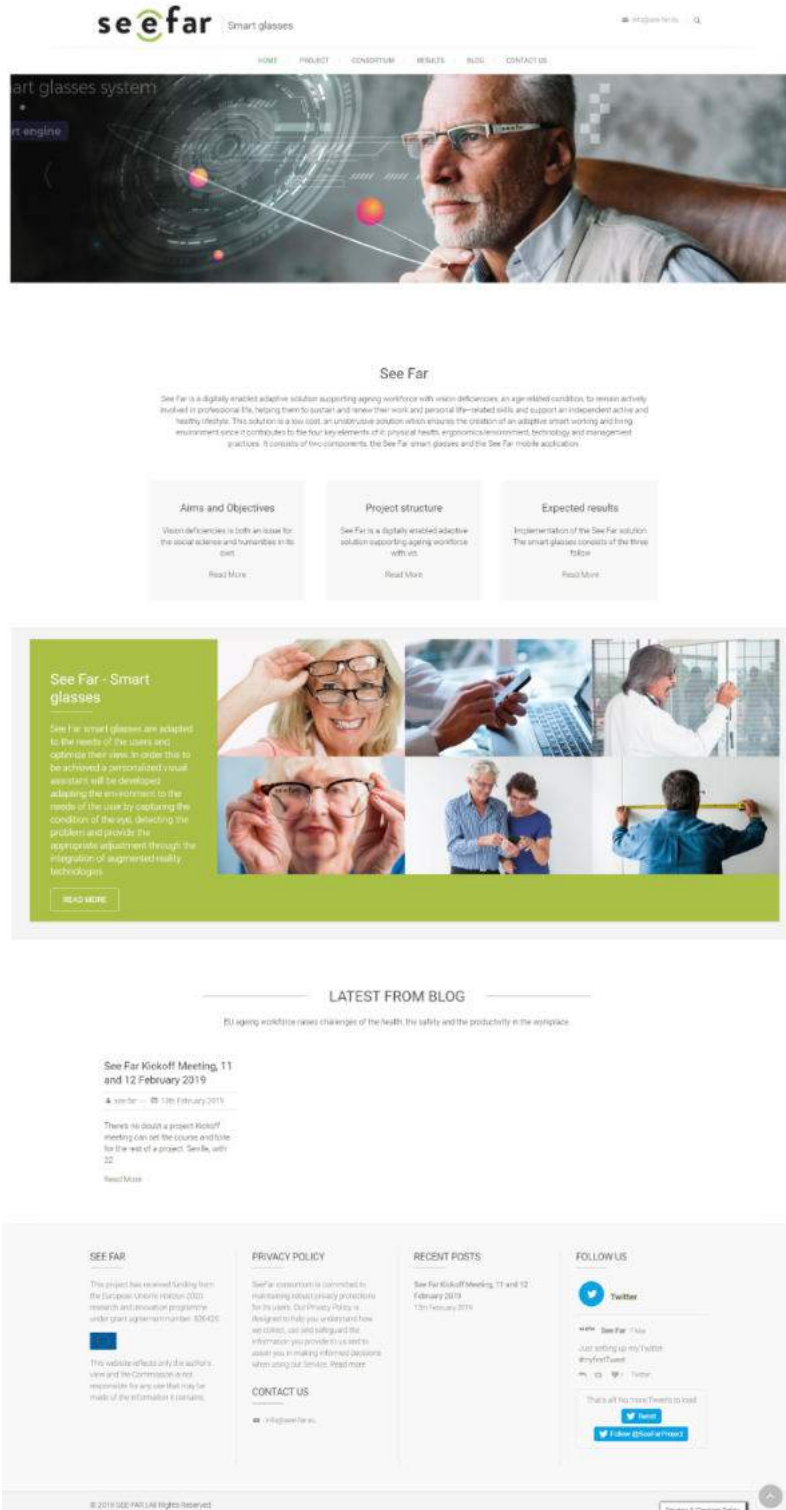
seefar Smart glasses

info@see-far.eu

HOME PROJECT CONSORTIUM RESULTS BLOG CONTACT US

art glasses system

rt engine

See Far

See Far is a digitally enabled adaptive solution supporting ageing workforce with vision deficiencies, an age-related condition, to remain actively involved in professional life, helping them to sustain and renew their work and personal life-related skills and support an independent active and healthy lifestyle. This solution is a low cost, an unobtrusive solution which ensures the creation of an adaptive smart working and living environment since it contributes to the four key elements of it: physical health, ergonomics/environment, technology and management practices. It consists of two components: the See Far smart glasses and the See Far mobile application.

Aims and Objectives

Vision deficiencies is both an issue for the social science and humanities in its own

Read More

Project structure

See Far is a digitally enabled adaptive solution supporting ageing workforce with vis

Read More

Expected results

Implementation of the See Far solution. The smart glasses consists of the three follow

Read More

See Far - Smart glasses

See Far smart glasses are adapted to the needs of the users and optimize their view. In order this to be achieved a personalized visual assistant will be developed adapting the environment to the needs of the user by capturing the condition of the eye, detecting the problem and provide the appropriate adjustment through the integration of augmented reality technologies.

READ MORE

LATEST FROM BLOG

EU ageing workforce raises challenges of the health, the safety and the productivity in the workplace

See Far Kickoff Meeting, 11 and 12 February 2019

see-far — 13th February 2019

There's no doubt a project Kickoff meeting can set the course and tone for the rest of a project. Seville, with 32

Read More

SEE FAR

This project has received funding from the European Union's Horizon 2020 research and innovation programme under grant agreement number: 826429

This website reflects only the author's view and the Commission is not responsible for any use that may be made of the information it contains.

PRIVACY POLICY

SeeFar consortium is committed to maintaining robust privacy protections for its users. Our Privacy Policy is designed to help you understand how we collect, use and safeguard the information you provide to us and to assist you in making informed decisions when using our Service. Read more

CONTACT US

info@see-far.eu

RECENT POSTS

See Far Kickoff Meeting, 11 and 12 February 2019

13th February 2019

FOLLOW US

Twitter

See Far

Just setting up my Twitter. #myfirstTweet

Twitter

That's all! No more Tweets to load!

Tweet

Follow @SeeFarProject

© 2019 SEE FAR | All Rights Reserved

Privacy & Cookies Policy